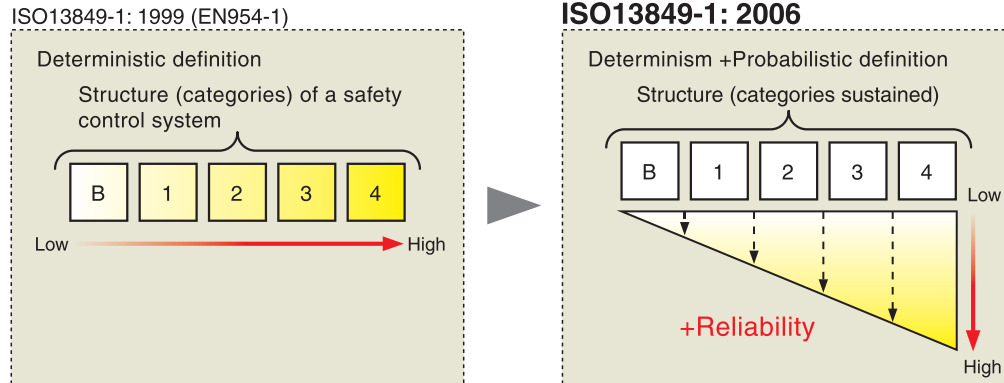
ISO13849-1: 1999 (EN954-1)

Deterministic definition

Structure (categories) of a safety control system

B 1 2 3 4

Low High

ISO13849-1: 2006

Determinism +Probabilistic definition

Structure (categories sustained)

B 1 2 3 4

Low

+Reliability

High